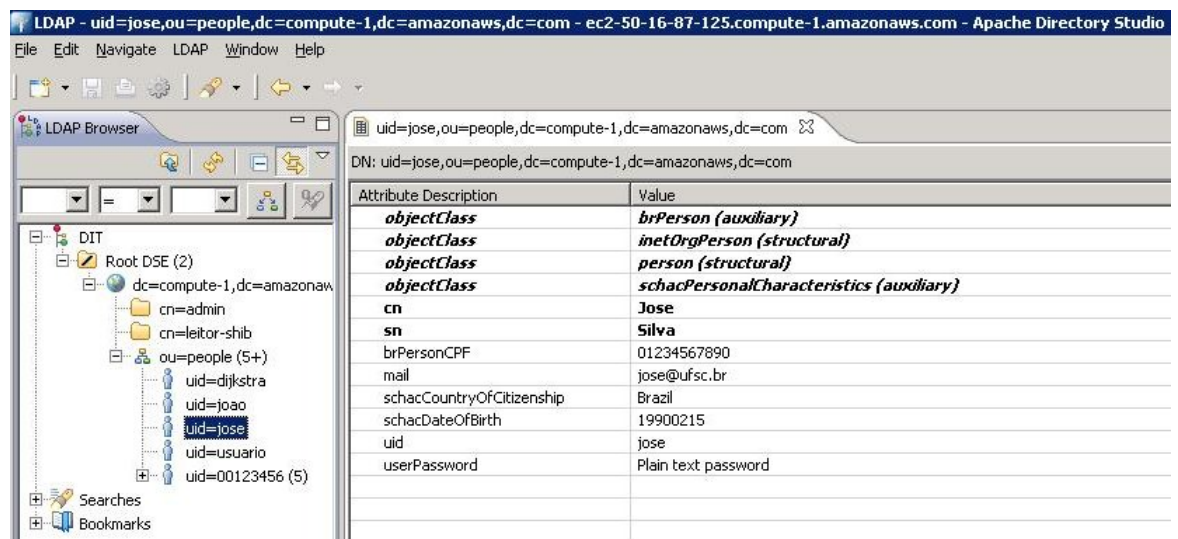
LDAP - uid=jose,ou=people,dc=compute-1,dc=amazonaws,dc=com - ec2-50-16-87-125.compute-1.amazonaws.com - Apache Directory Studio

File Edit Navigate LDAP Window Help

LDAP Browser

uid=jose,ou=people,dc=compute-1,dc=amazonaws,dc=com

DN: uid=jose,ou=people,dc=compute-1,dc=amazonaws,dc=com

=

DIT
Root DSE (2)
dc=compute-1,dc=amazonaw
cn=admin
cn=leitor-shib
ou=people (5+)
uid=dijkstra
uid=joao
uid=jose
uid=usuario
uid=00123456 (5)
Searches
Bookmarks

| Attribute Description | Value |
|---|---|
| objectClass | brPerson (auxiliary) |
| objectClass | inetOrgPerson (structural) |
| objectClass | person (structural) |
| objectClass | schacPersonalCharacteristics (auxiliary) |
| cn | Jose |
| sn | Silva |
| brPersonCPF | 01234567890 |
| mail | jose@ufsc.br |
| schacCountryOfCitizenship | Brazil |
| schacDateOfBirth | 19900215 |
| uid | jose |
| userPassword | Plain text password |